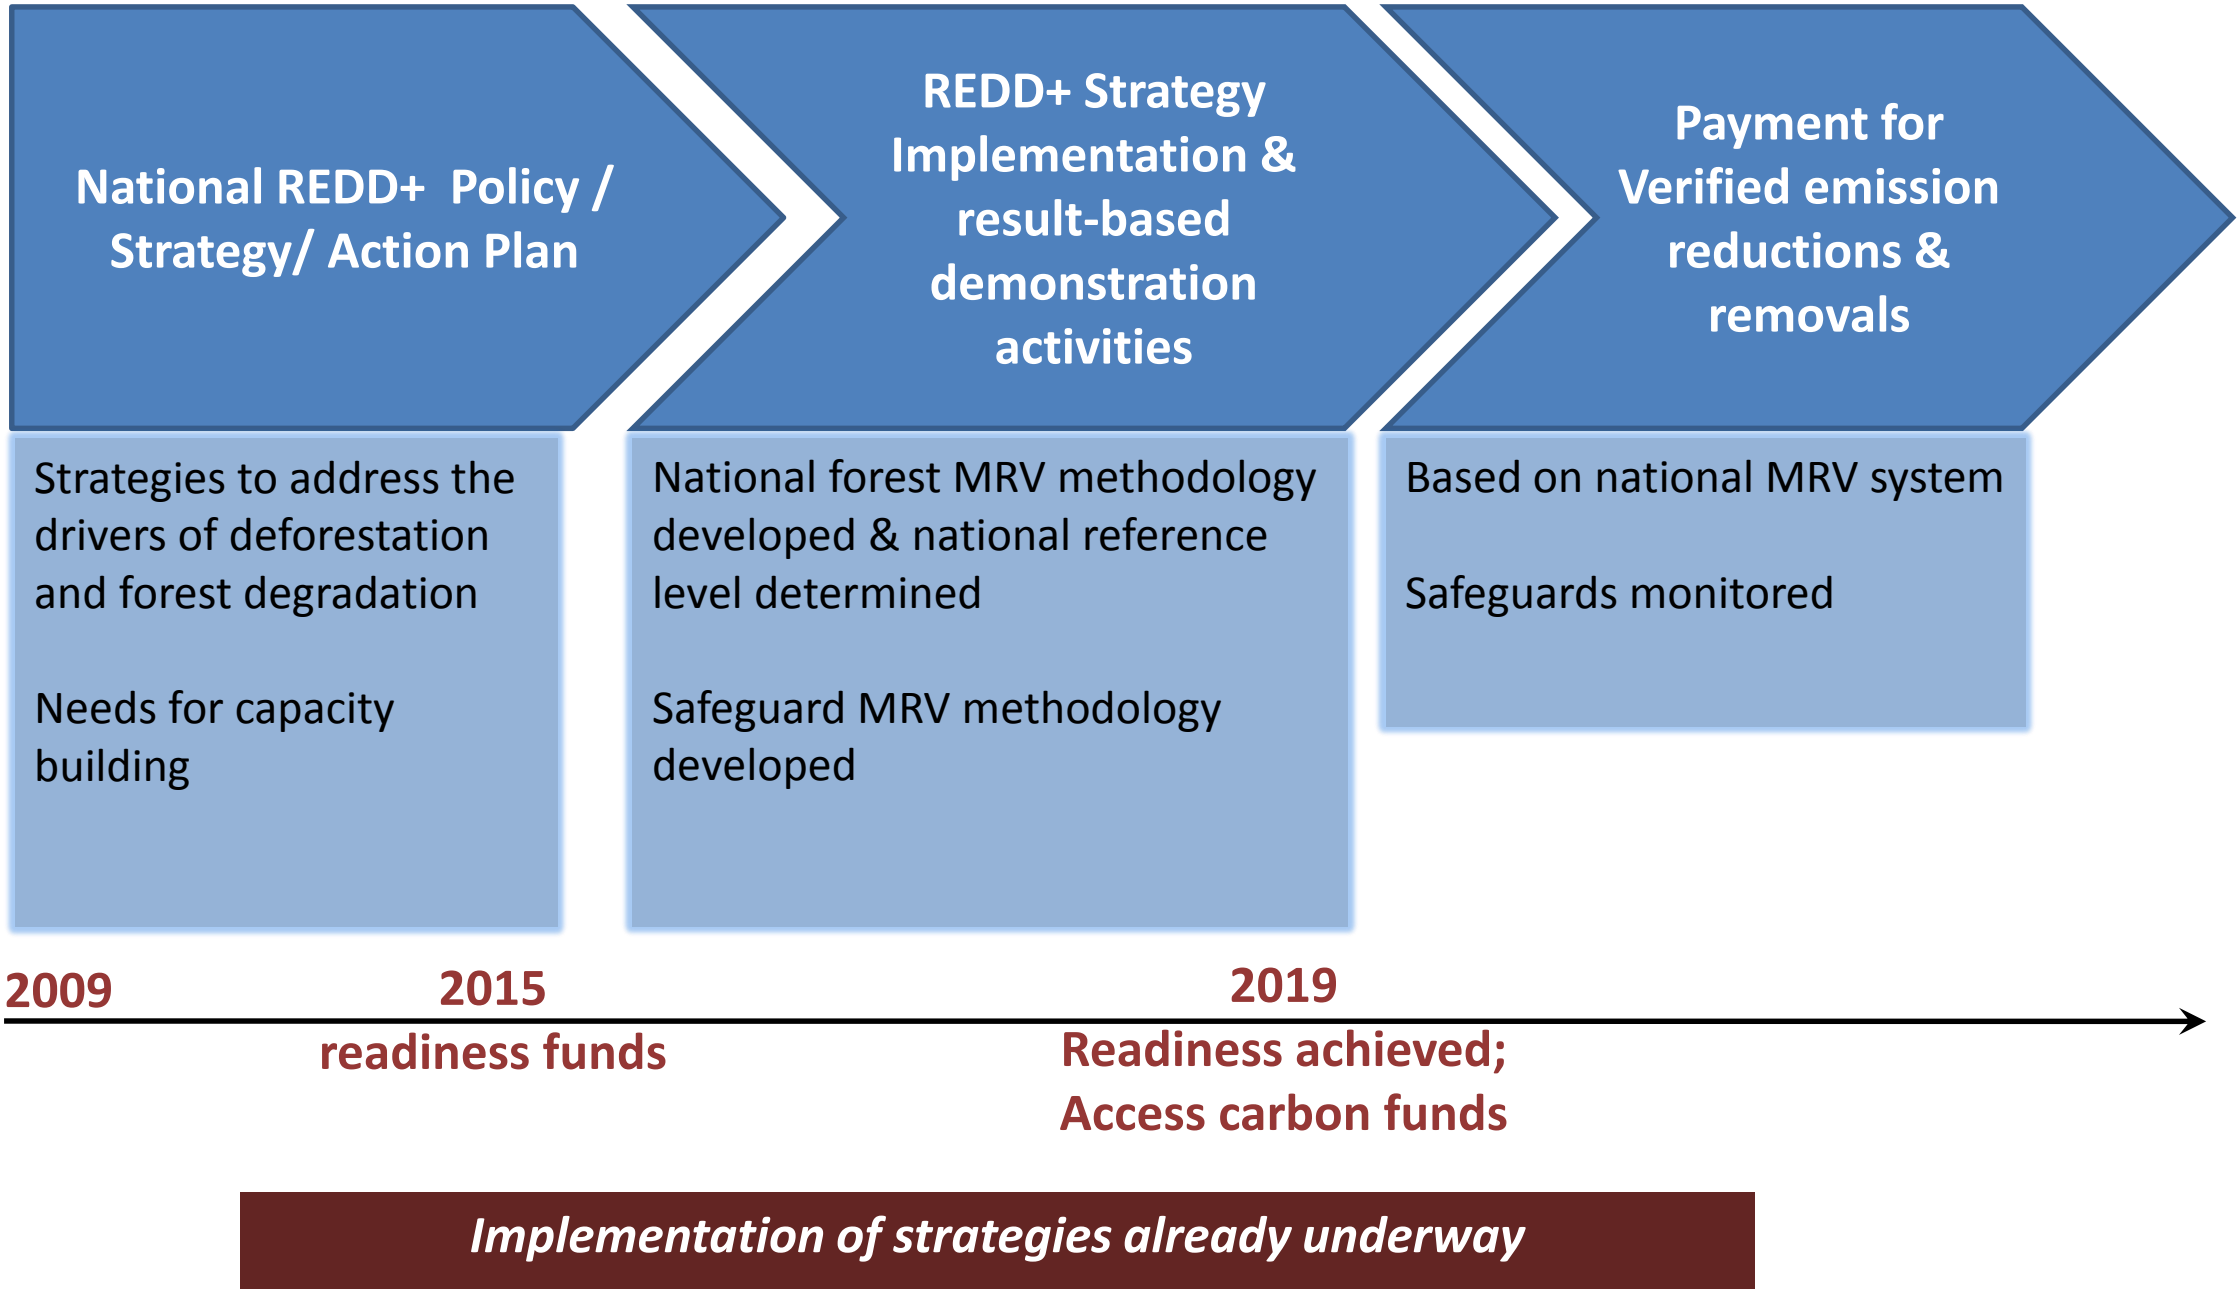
National REDD+ Policy / Strategy/ Action Plan

REDD+ Strategy Implementation & result-based demonstration activities

Payment for Verified emission reductions & removals

Strategies to address the drivers of deforestation and forest degradation

Needs for capacity building

National forest MRV methodology developed & national reference level determined

Safeguard MRV methodology developed

Based on national MRV system

Safeguards monitored

2009

2015

readiness funds

2019

Readiness achieved; Access carbon funds

*Implementation of strategies already underway*